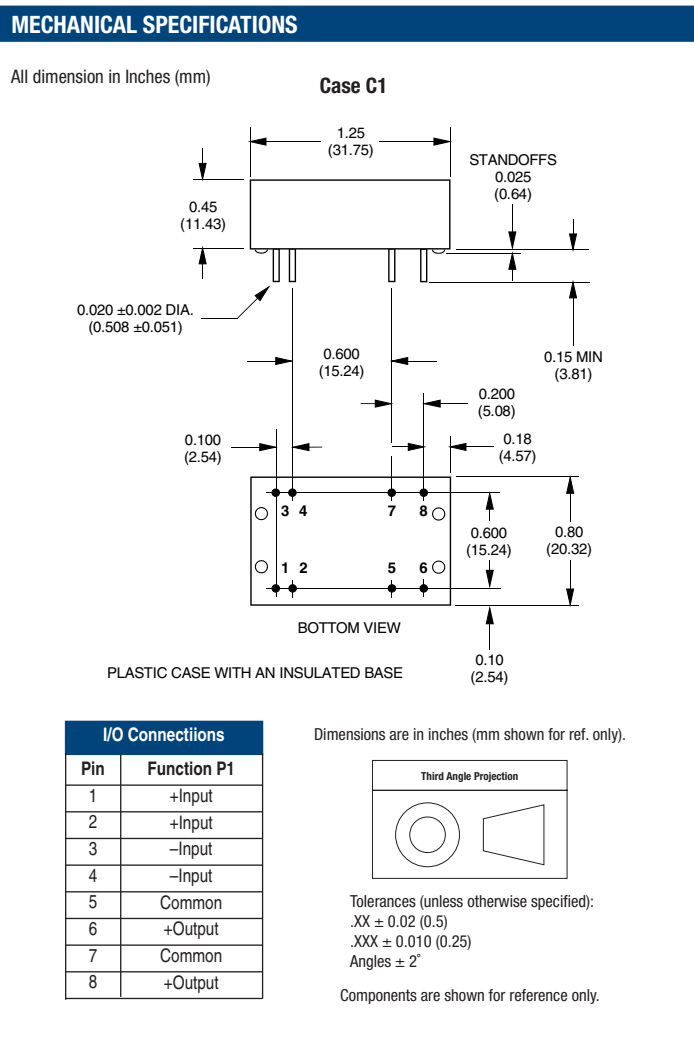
MECHANICAL SPECIFICATIONS

All dimension in Inches (mm)

Case C1

1.25
(31.75)

STANDOFFS
0.025
(0.64)

0.45
(11.43)

0.020 ±0.002 DIA.
(0.508 ±0.051)

0.15 MIN
(3.81)

0.600
(15.24)

0.200
(5.08)

0.100
(2.54)

0.18
(4.57)

3 4 7 8

0.600
(15.24)

0.80
(20.32)

1 2 5 6

BOTTOM VIEW

0.10
(2.54)

PLASTIC CASE WITH AN INSULATED BASE

| I/O Connectiions | |
|---|---|
| Pin | Function P1 |
| 1 | +Input |
| 2 | +Input |
| 3 | –Input |
| 4 | –Input |
| 5 | Common |
| 6 | +Output |
| 7 | Common |
| 8 | +Output |

Dimensions are in inches (mm shown for ref. only).

Third Angle Projection

Tolerances (unless otherwise specified):
.XX $\pm$ 0.02 (0.5)
.XXX $\pm$ 0.010 (0.25)
Angles $\pm$ 2˚

Components are shown for reference only.